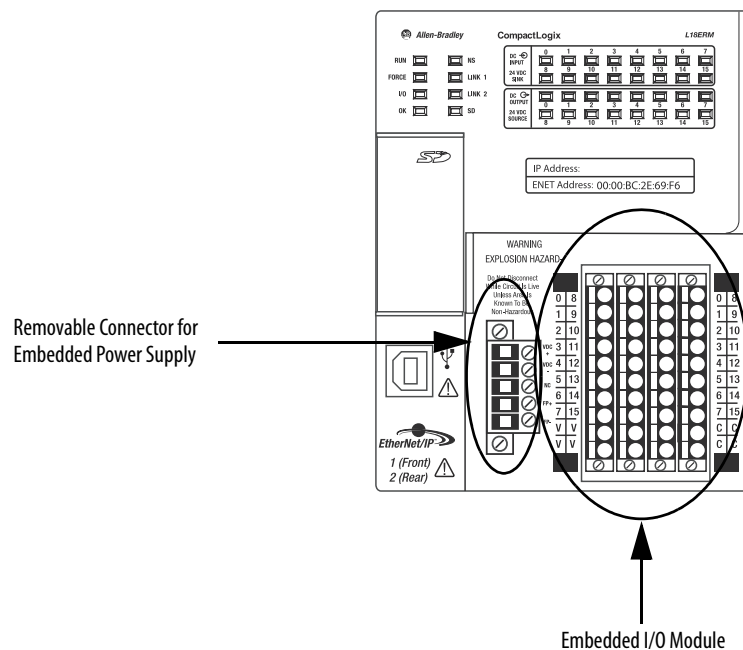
Allen-Bradley
CompactLogix
L18ERM

RUN
FORCE
I/O
OK
NS
LINK 1
LINK 2
SD

DC INPUT
24 VDC SINK
0 1 2 3 4 5 6 7
8 9 10 11 12 13 14 15

DC OUTPUT
24 VDC SOURCE
0 1 2 3 4 5 6 7
8 9 10 11 12 13 14 15

SD

IP Address:
ENET Address: 00:00:BC:2E:69:F6

WARNING
EXPLOSION HAZARD-
Do Not Disconnect While Circuit Is Live Unless Area Is Known To Be Non-Hazardous

| | |
|---|---|
| 0 | 8 |
| 1 | 9 |
| 2 | 10 |
| 3 | 11 |
| 4 | 12 |
| 5 | 13 |
| 6 | 14 |
| 7 | 15 |
| V | V |
| V | V |

| | |
|---|---|
| 0 | 8 |
| 1 | 9 |
| 2 | 10 |
| 3 | 11 |
| 4 | 12 |
| 5 | 13 |
| 6 | 14 |
| 7 | 15 |
| C | C |
| C | C |

VDC +
VDC -
NC
FP+
FP-

EtherNet/IP
1 (Front)
2 (Rear)

Removable Connector for Embedded Power Supply

Embedded I/O Module